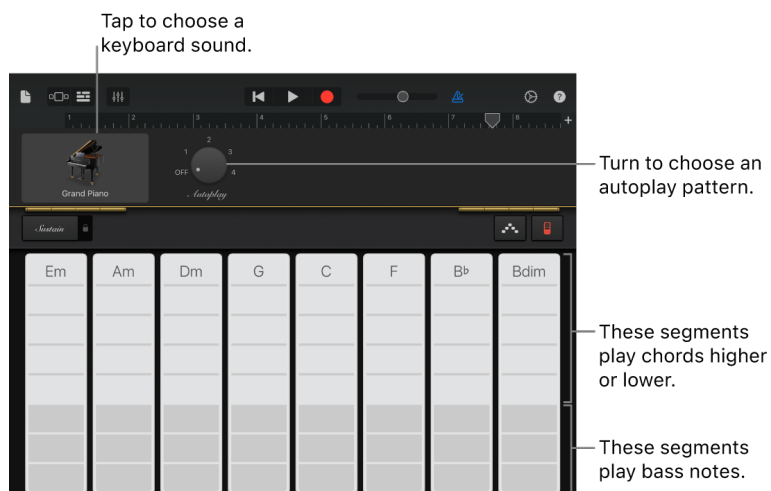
Tap to choose a keyboard sound.

1 2 3 4 5 6 7 8 +

Grand Piano

OFF 1 2 3 4
Autoplay

Turn to choose an autoplay pattern.

Sustain

Em Am Dm G C F B♭ Bdim

These segments play chords higher or lower.

These segments play bass notes.